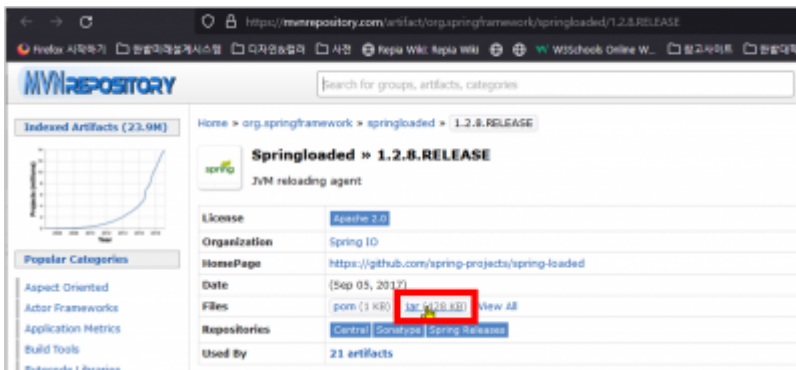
https://mvnrepository.com/artifact/org.springframework/springloaded/1.2.8.RELEASE

Firefox 시작하기 한밭미래설계시스템 디자인&컬러 사전 Repia Wiki: Repia Wiki W3Schools Online W... 참고사이트 한밭대

MVNREPOSITORY

Search for groups, artifacts, categories

Indexed Artifacts (23.9M)

Projects (millions)

Year

Popular Categories

Aspect Oriented
Actor Frameworks
Application Metrics
Build Tools
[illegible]

Home » org.springframework » springloaded » 1.2.8.RELEASE

Springloaded » 1.2.8.RELEASE

spring

JVM reloading agent

| License | Apache 2.0 |
|---|---|
| Organization | Spring IO |
| HomePage | https://github.com/spring-projects/spring-loaded |
| Date | (Sep 05, 2017) |
| Files | pom (1 KB) jar (428 KB) View All |
| Repositories | Central Sonatype Spring Releases |
| Used By | 21 artifacts |